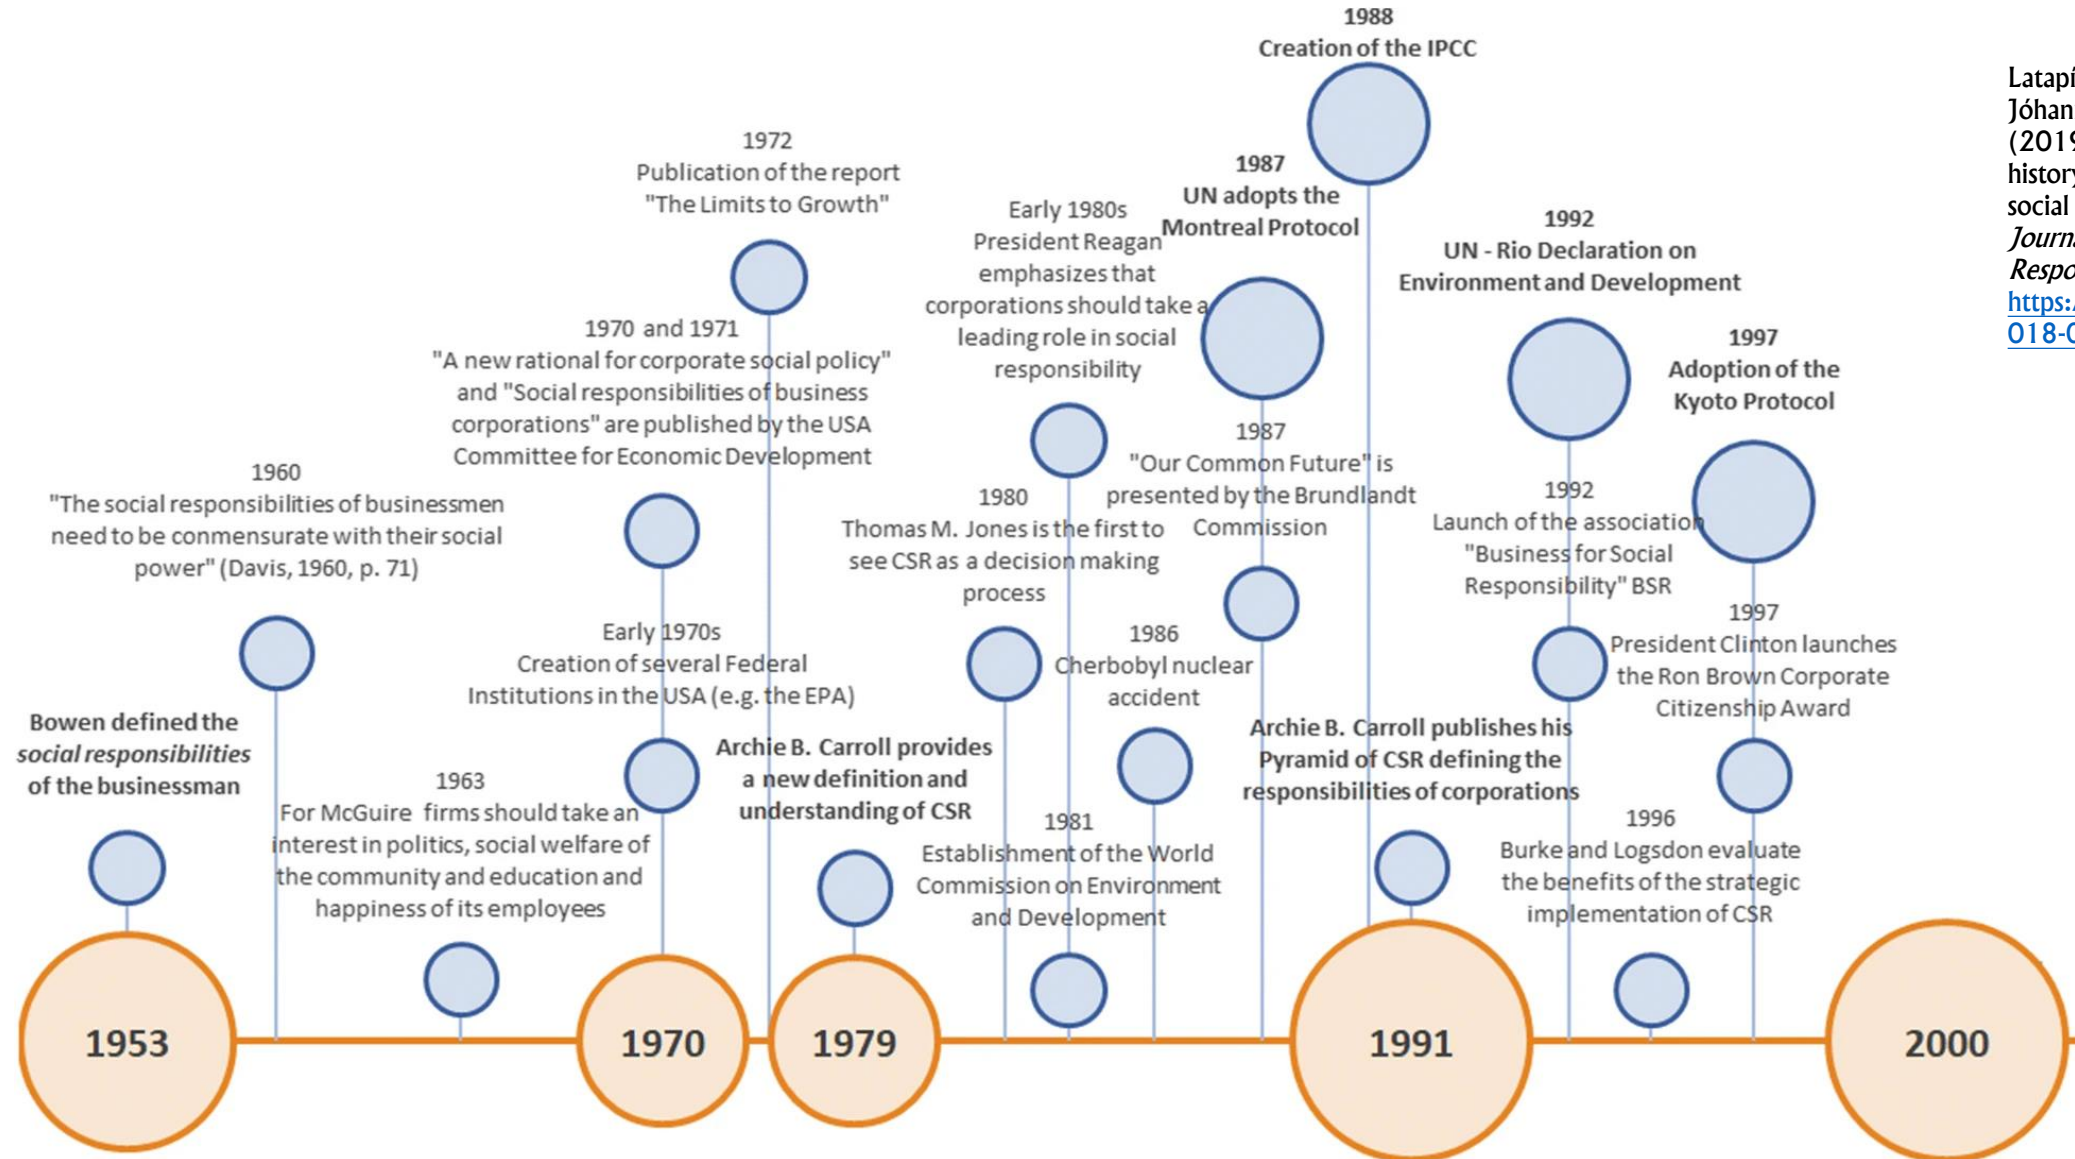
1988
Creation of the IPCC

Latapí
Jóhan
(2019
history
social
Journ
Respo
https:/
018-0

1972
Publication of the report "The Limits to Growth"

1987
UN adopts the Montreal Protocol

Early 1980s
President Reagan emphasizes that corporations should take a leading role in social responsibility

1992
UN - Rio Declaration on Environment and Development

1997
Adoption of the Kyoto Protocol

1970 and 1971
"A new rational for corporate social policy" and "Social responsibilities of business corporations" are published by the USA Committee for Economic Development

1987
"Our Common Future" is presented by the Brundlandt Commission

1960
"The social responsibilities of businessmen need to be commensurate with their social power" (Davis, 1960, p. 71)

1980
Thomas M. Jones is the first to see CSR as a decision making process

1992
Launch of the association "Business for Social Responsibility" BSR

1997
President Clinton launches the Ron Brown Corporate Citizenship Award

Early 1970s
Creation of several Federal Institutions in the USA (e.g. the EPA)

1986
Cherbobyl nuclear accident

Bowen defined the social responsibilities of the businessman

Archie B. Carroll provides a new definition and understanding of CSR

Archie B. Carroll publishes his Pyramid of CSR defining the responsibilities of corporations

1963
For McGuire firms should take an interest in politics, social welfare of the community and education and happiness of its employees

1981
Establishment of the World Commission on Environment and Development

1996
Burke and Logsdon evaluate the benefits of the strategic implementation of CSR

1953

1970

1979

1991

2000